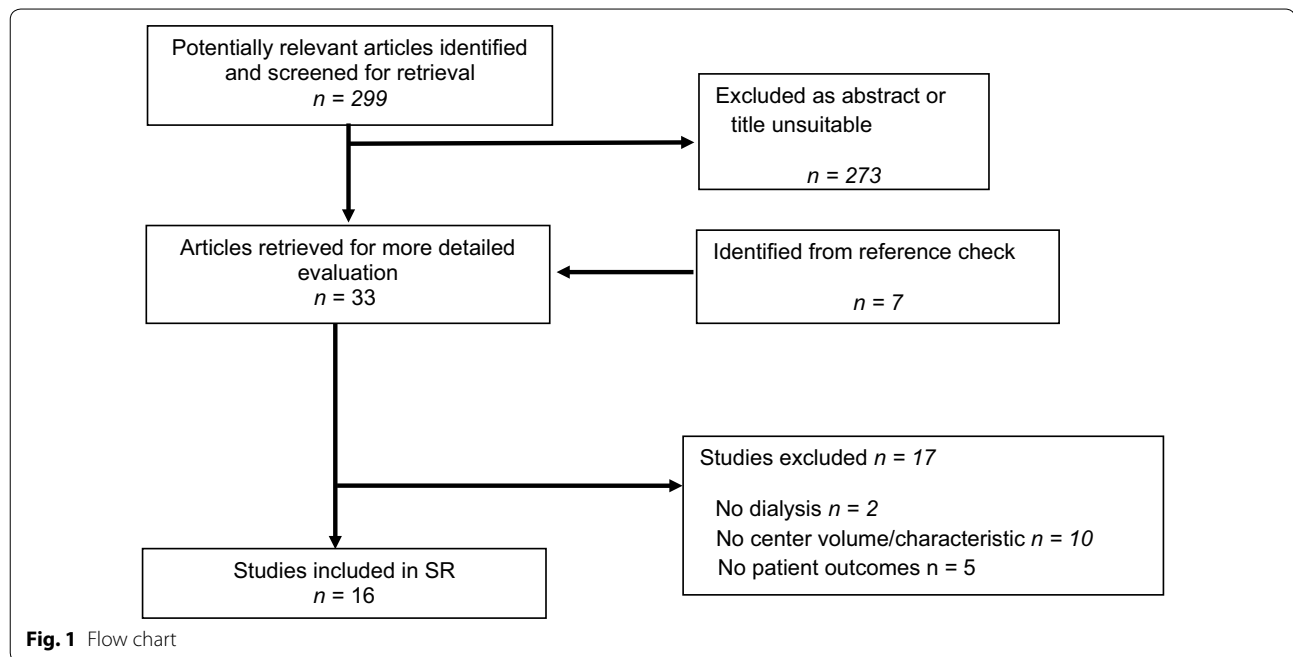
Potentially relevant articles identified and screened for retrieval
$n = 299$

Excluded as abstract or title unsuitable
$n = 273$

Articles retrieved for more detailed evaluation
$n = 33$

Identified from reference check
$n = 7$

Studies excluded $n = 17$
No dialysis $n = 2$
No center volume/characteristic $n = 10$
No patient outcomes n = 5

Studies included in SR
$n = 16$

**Fig. 1** Flow chart